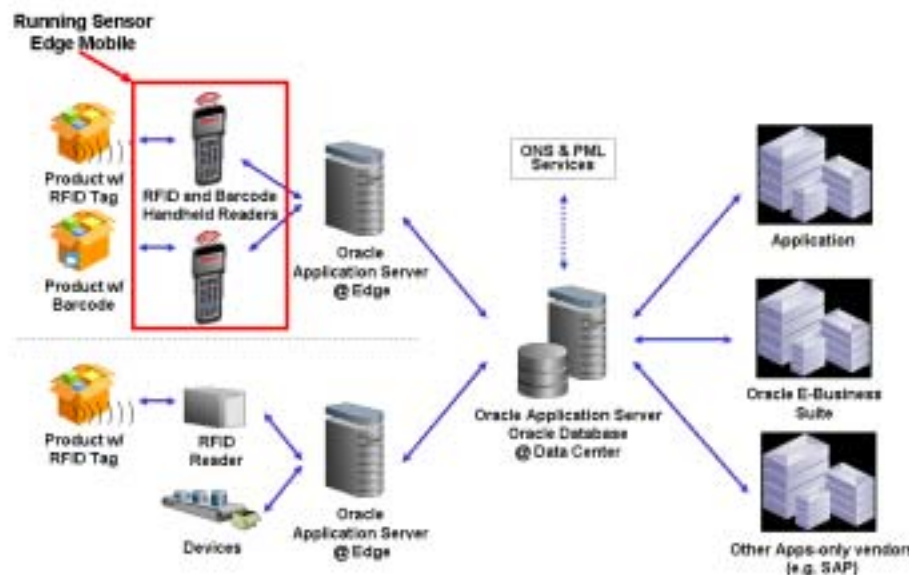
Running Sensor Edge Mobile

Product w/ RFID Tag

RFID and Barcode Handheld Readers

Product w/ Barcode

Oracle Application Server @ Edge

ONS & PML Services

Application

Oracle E-Business Suite

Oracle Application Server Oracle Database @ Data Center

Product w/ RFID Tag

RFID Reader

Devices

Oracle Application Server @ Edge

Other Apps-only vendors (e.g. SAP)